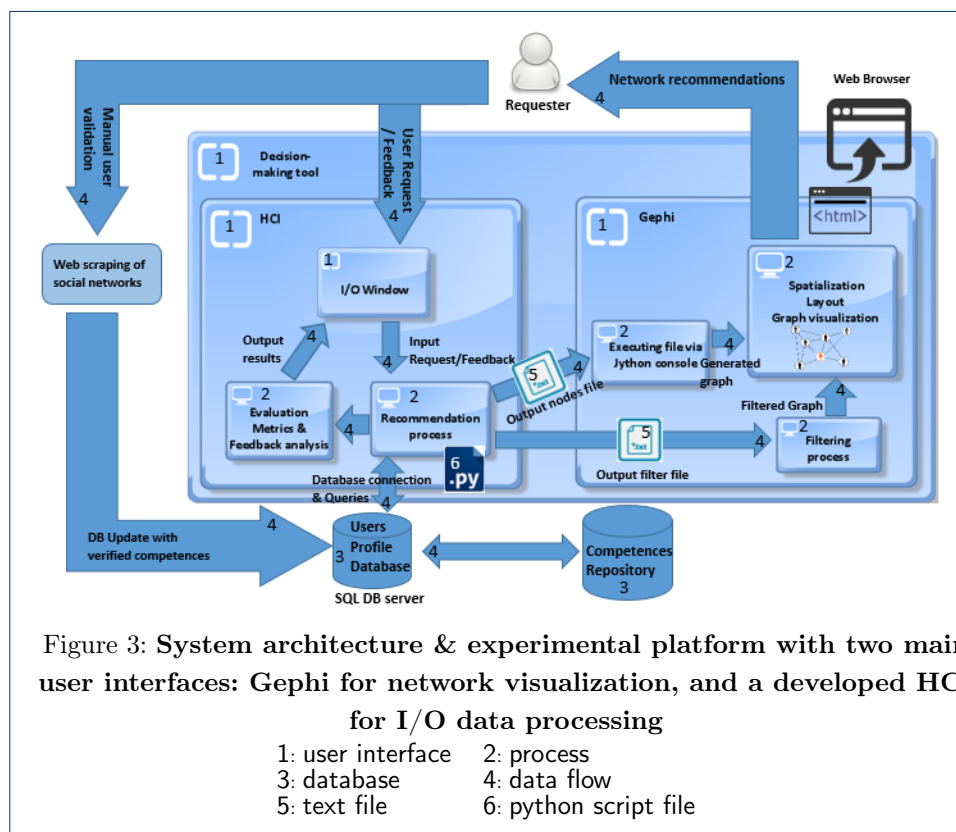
Requester
4
Network recommendations
Web Browser
<html>
Manual user validation
4
User Request / Feedback
4
1 Decision-making tool
1 HCI
1 Gephi
Web scraping of social networks
1
I/O Window
Output results
4
Input Request/Feedback
4
2 Executing file via Jython console
4
Generated graph
2 Spatialization Layout Graph visualization
5
Output nodes file
4
2 Evaluation Metrics & Feedback analysis
4
2 Recommendation process
4
Filtered Graph
5
Output filter file
4
2 Filtering process
6 .py
Database connection & Queries
4
DB Update with verified competences
4
Users Profile Database
3
4
Competences Repository
3
SQL DB server

Figure 3: System architecture & experimental platform with two main user interfaces: Gephi for network visualization, and a developed HCI for I/O data processing

1: user interface 2: process
3: database 4: data flow
5: text file 6: python script file